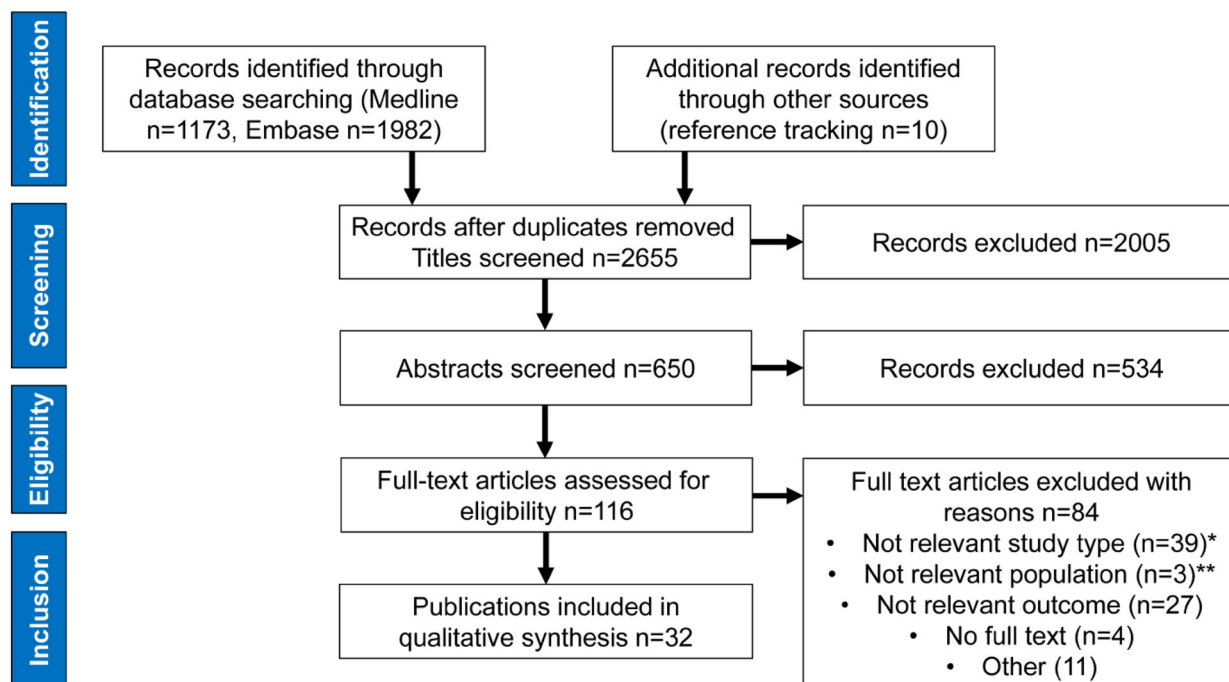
Identification

Records identified through database searching (Medline n=1173, Embase n=1982)

Additional records identified through other sources (reference tracking n=10)

Screening

Records after duplicates removed Titles screened n=2655

Records excluded n=2005

Abstracts screened n=650

Records excluded n=534

Eligibility

Full-text articles assessed for eligibility n=116

Full text articles excluded with reasons n=84
• Not relevant study type (n=39)*
• Not relevant population (n=3)**
• Not relevant outcome (n=27)
• No full text (n=4)
• Other (11)

Inclusion

Publications included in qualitative synthesis n=32